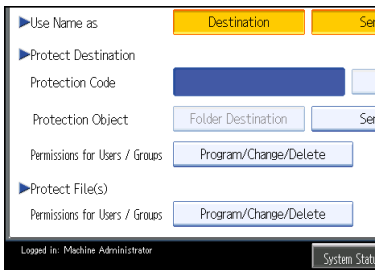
▶Use Name as
Destination
Se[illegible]

▶Protect Destination
Protection Code
Protection Object
Folder Destination
Se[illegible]
Permissions for Users / Groups
Program/Change/Delete

▶Protect File(s)
Permissions for Users / Groups
Program/Change/Delete

Logged in: Machine Administrator
System Statu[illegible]